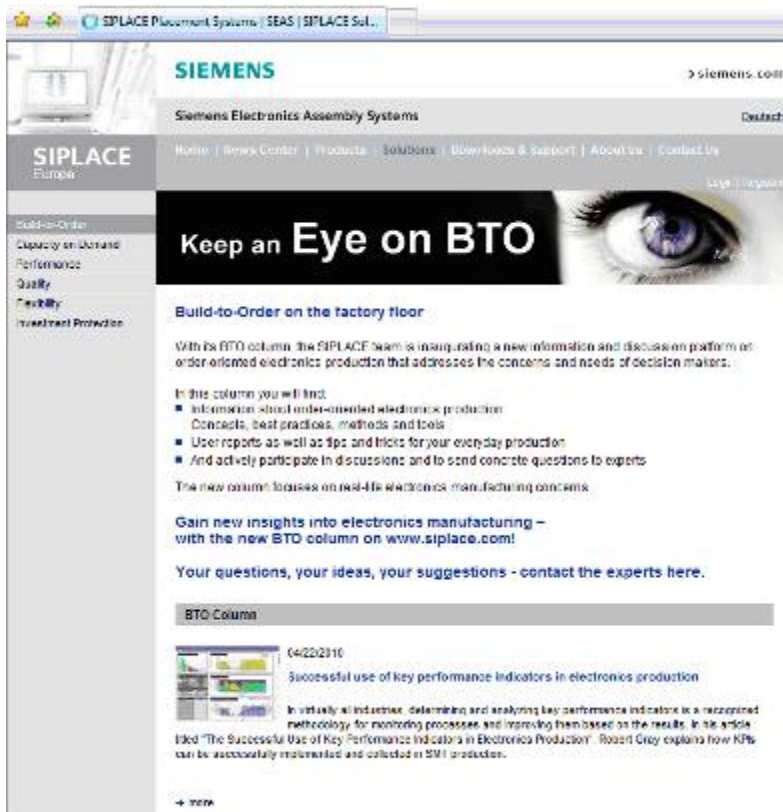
SIPLACE Placement Systems | SEAS | SIPLACE Sol...

SIEMENS

> siemens.com

Siemens Electronics Assembly Systems

Deutsch

SIPLACE
Europe

Home | News Center | Products | Solutions | Downloads & Support | About Us | Contact Us

Login | Register

Build-to-Order
Capacity on Demand
Performance
Quality
Flexibility
Investment Protection

Keep an Eye on BTO

Build-to-Order on the factory floor

With its BTO column, the SIPLACE team is inaugurating a new information and discussion platform on order-oriented electronics production that addresses the concerns and needs of decision makers.

In this column you will find:
- Information about order-oriented electronics production Concepts, best practices, methods and tools
- User reports as well as tips and tricks for your everyday production
- And actively participate in discussions and to send concrete questions to experts

The new column focuses on real-life electronics manufacturing concerns.

Gain new insights into electronics manufacturing – with the new BTO column on www.siplace.com!

Your questions, your ideas, your suggestions - contact the experts here.

BTO Column

04/22/2010

Successful use of key performance indicators in electronics production

In virtually all industries, determining and analyzing key performance indicators is a recognized methodology for monitoring processes and improving them based on the results. In his article titled "The Successful Use of Key Performance Indicators in Electronics Production", Robert Gray explains how KPIs can be successfully implemented and collected in SMT production.

→ more